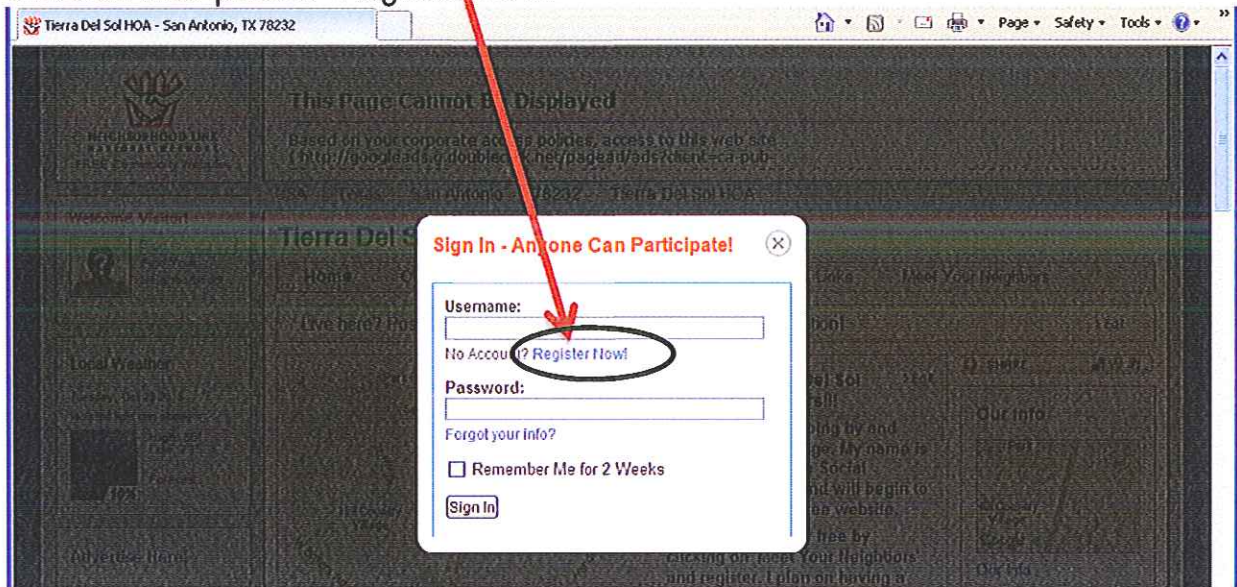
Tierra Del Sol HOA - San Antonio, TX 78232

Page ▾ Safety ▾ Tools ▾

This Page Cannot Be Displayed

Based on your corporate access policies, access to this web site ( http://googleads.g.doubleclick.net/pagead/ads?client=ca-pub

USA > Texas > San Antonio > 78232 > Tierra Del Sol HOA

Tierra Del S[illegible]

Home

Meet Your Neighbors

Live here? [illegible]

Welcome Visitor!

Local Weather

Advertise Here!

Our Info

Sign In - Anyone Can Participate!

Username:

No Account? Register Now!

Password:

Forgot your info?

Remember Me for 2 Weeks

Sign In

clicking on Meet Your Neighbors and register. I plan on having a